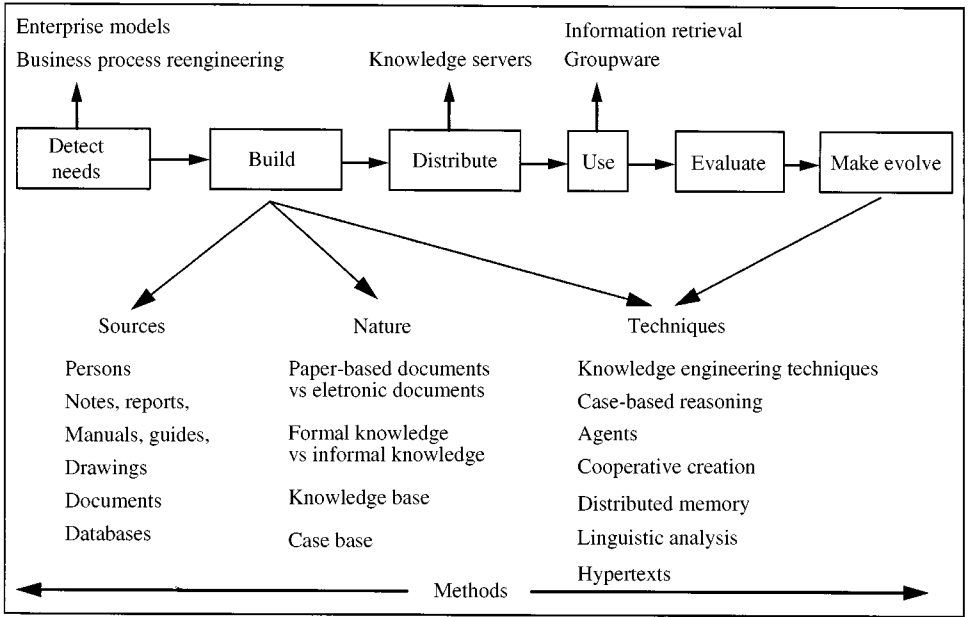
Enterprise models

Business process reengineering

Knowledge servers

Information retrieval

Groupware

Detect needs

Build

Distribute

Use

Evaluate

Make evolve

Sources

Persons

Notes, reports,

Manuals, guides,

Drawings

Documents

Databases

Nature

Paper-based documents vs eletronic documents

Formal knowledge vs informal knowledge

Knowledge base

Case base

Techniques

Knowledge engineering techniques

Case-based reasoning

Agents

Cooperative creation

Distributed memory

Linguistic analysis

Hypertexts

Methods